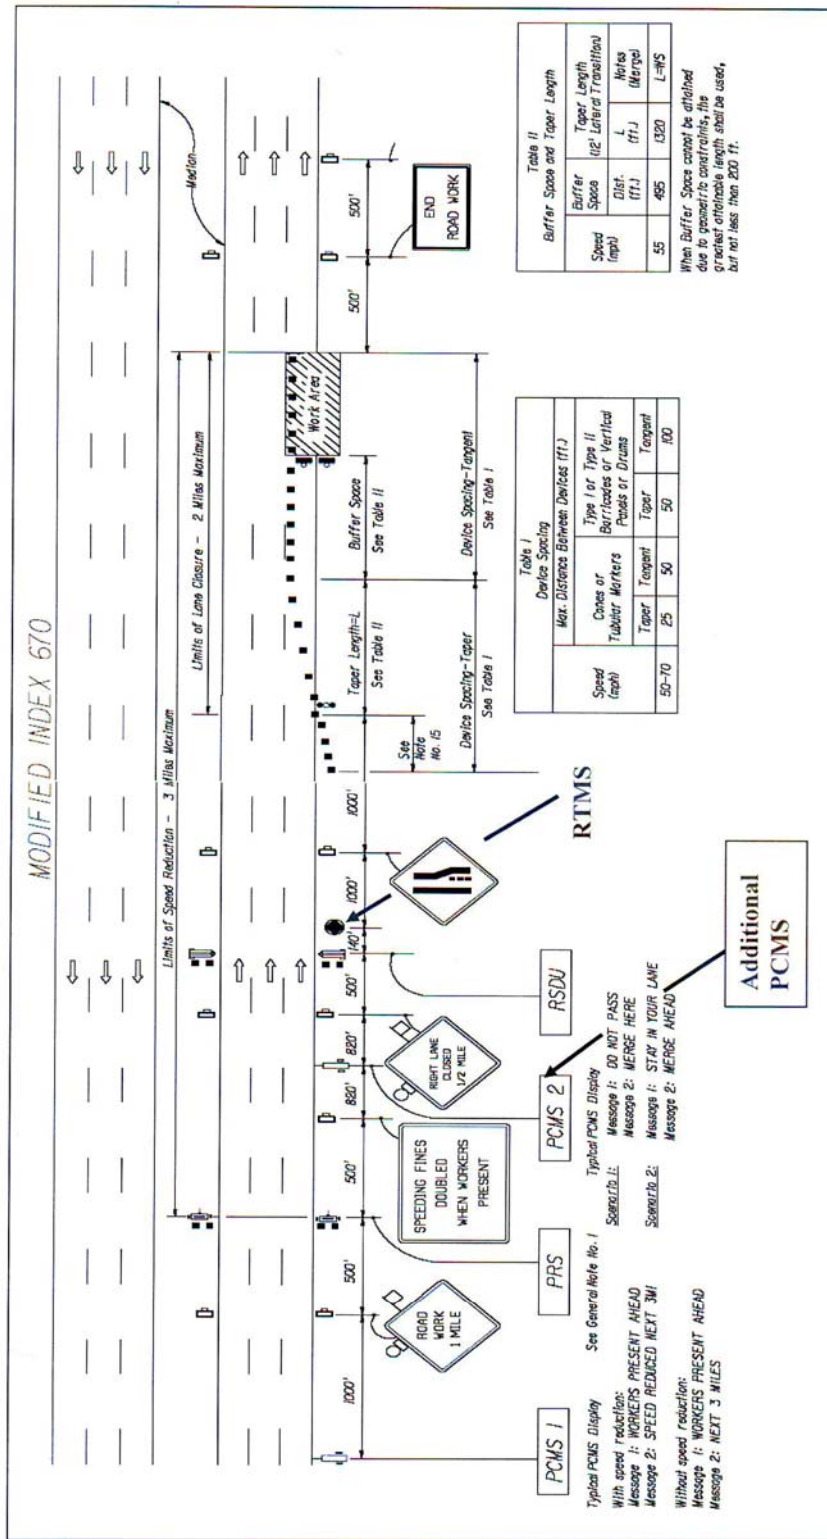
MODIFIED INDEX 670

Median

Limits of Speed Reduction – 3 Miles Maximum

Limits of Lane Closure – 2 Miles Maximum

1000'

500'

500'

820'

820'

500'

140'

1000'

1000'

500'

500'

ROAD WORK 1 MILE

SPEEDING FINES DOUBLED WHEN WORKERS PRESENT

RIGHT LANE CLOSED 1/2 MILE

END ROAD WORK

Work Area

See Note No. 15

Taper Length=L

See Table II

Buffer Space

See Table II

Device Spacing-Taper

See Table I

Device Spacing-Tangent

See Table I

PCMS 1

PRS

PCMS 2

RSDU

RTMS

Additional PCMS

Typical PCMS Display

With speed reduction:
Message 1: WORKERS PRESENT AHEAD
Message 2: SPEED REDUCED NEXT 3MI

Without speed reduction:
Message 1: WORKERS PRESENT AHEAD
Message 2: NEXT 3 MILES

See General Note No. 1

Typical PCMS Display

Scenario 1: Message 1: DO NOT PASS
Message 2: MERGE HERE

Scenario 2: Message 1: STAY IN YOUR LANE
Message 2: MERGE AHEAD

Table I
Device Spacing

| Speed (mph) | Max. Distance Between Devices (ft.) | | | |
|---|---|---|---|---|
| | Cones or Tubular Markers | | Type I or Type II Barricades or Vertical Panels or Drums | |
| | Taper | Tangent | Taper | Tangent |
| 50-70 | 25 | 50 | 50 | 100 |

Table II
Buffer Space and Taper Length

| Speed (mph) | Buffer Space Dist. (ft.) | Taper Length (12' Lateral Transition) L (ft.) | Notes (Merge) |
|---|---|---|---|
| 55 | 495 | 1320 | L=WS |

When Buffer Space cannot be attained due to geometric constraints, the greatest attainable length shall be used, but not less than 200 ft.